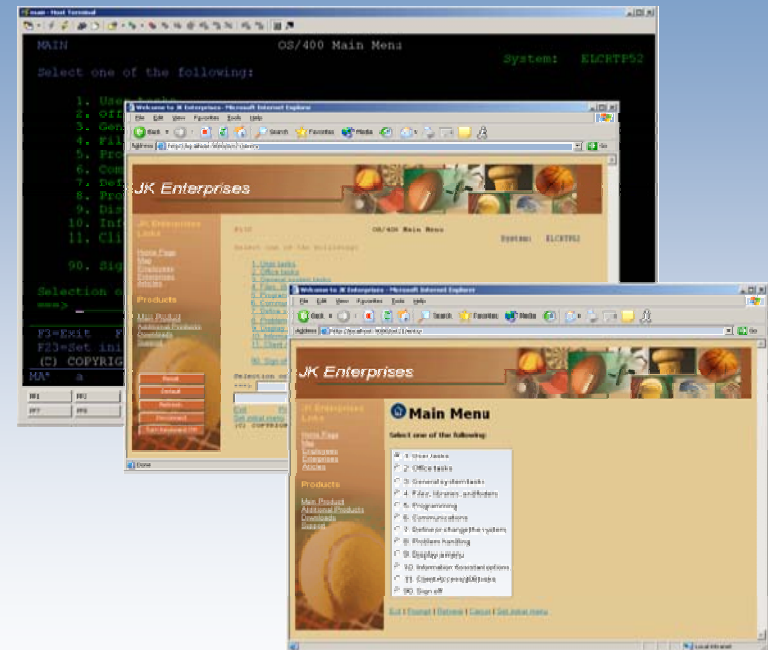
main - Host Terminal

MAIN OS/400 Main Menu System: ELCRTP52

Select one of the following:

1. User tasks
2. Off
3. Gen
4. Fil
5. Pro
6. Com
7. Def
8. Pro
9. Dis
10. Inf
11. Cli

90. Sig

Selection o
===> _

F3=Exit F
F23=Set ini
(C) COPYRIG

MA* a

PF1 PF2
PF7 PF8

Welcome to JK Enterprises - Microsoft Internet Explorer

File Edit View Favorites Tools Help

Back Search Favorites Media

Address

JK Enterprises

JK Enterprises Links

Home Page
Map
Employees
Enterprises
Articles

Products

Main Product
Additional Products
Downloads
Support

MAIN OS/400 Main Menu System: ELCRTP52

Select one of the following:

1. User tasks
2. Office tasks
3. General system tasks
4. Files, libraries, and folders
5. Programming
6. Communications
7. Define or change the system
8. Problem handling
9. Display a menu
10. Information Assistant options
11. Client Access/400 tasks

90. Sign off

Selection or command
===>

Exit
Set initial menu
(C) COPYRIGHT

Done

Welcome to JK Enterprises - Microsoft Internet Explorer

File Edit View Favorites Tools Help

Back Search Favorites Media

Address

Go

JK Enterprises

JK Enterprises Links

Home Page
Map
Employees
Enterprises
Articles

Products

Main Product
Additional Products
Downloads
Support

Main Menu

Select one of the following:

1. User tasks
2. Office tasks
3. General system tasks
4. Files, libraries, and folders
5. Programming
6. Communications
7. Define or change the system
8. Problem handling
9. Display a menu
10. Information Assistant options
11. Client Access/400 tasks
90. Sign off

Exit | Prompt | Retrieve | Cancel | Set initial menu

Local intranet